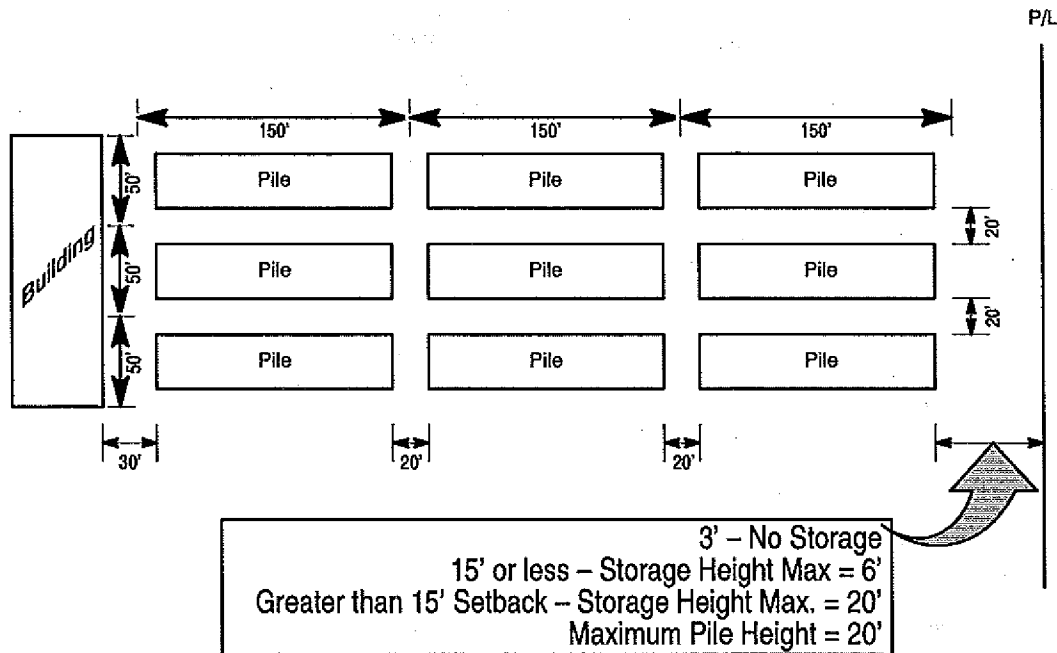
P/L

150'

150'

150'

Building

50'

50'

50'

Pile

Pile

Pile

Pile

Pile

Pile

Pile

Pile

Pile

20'

20'

30'

20'

20'

3' – No Storage
15' or less – Storage Height Max = 6'
Greater than 15' Setback – Storage Height Max. = 20'
Maximum Pile Height = 20'